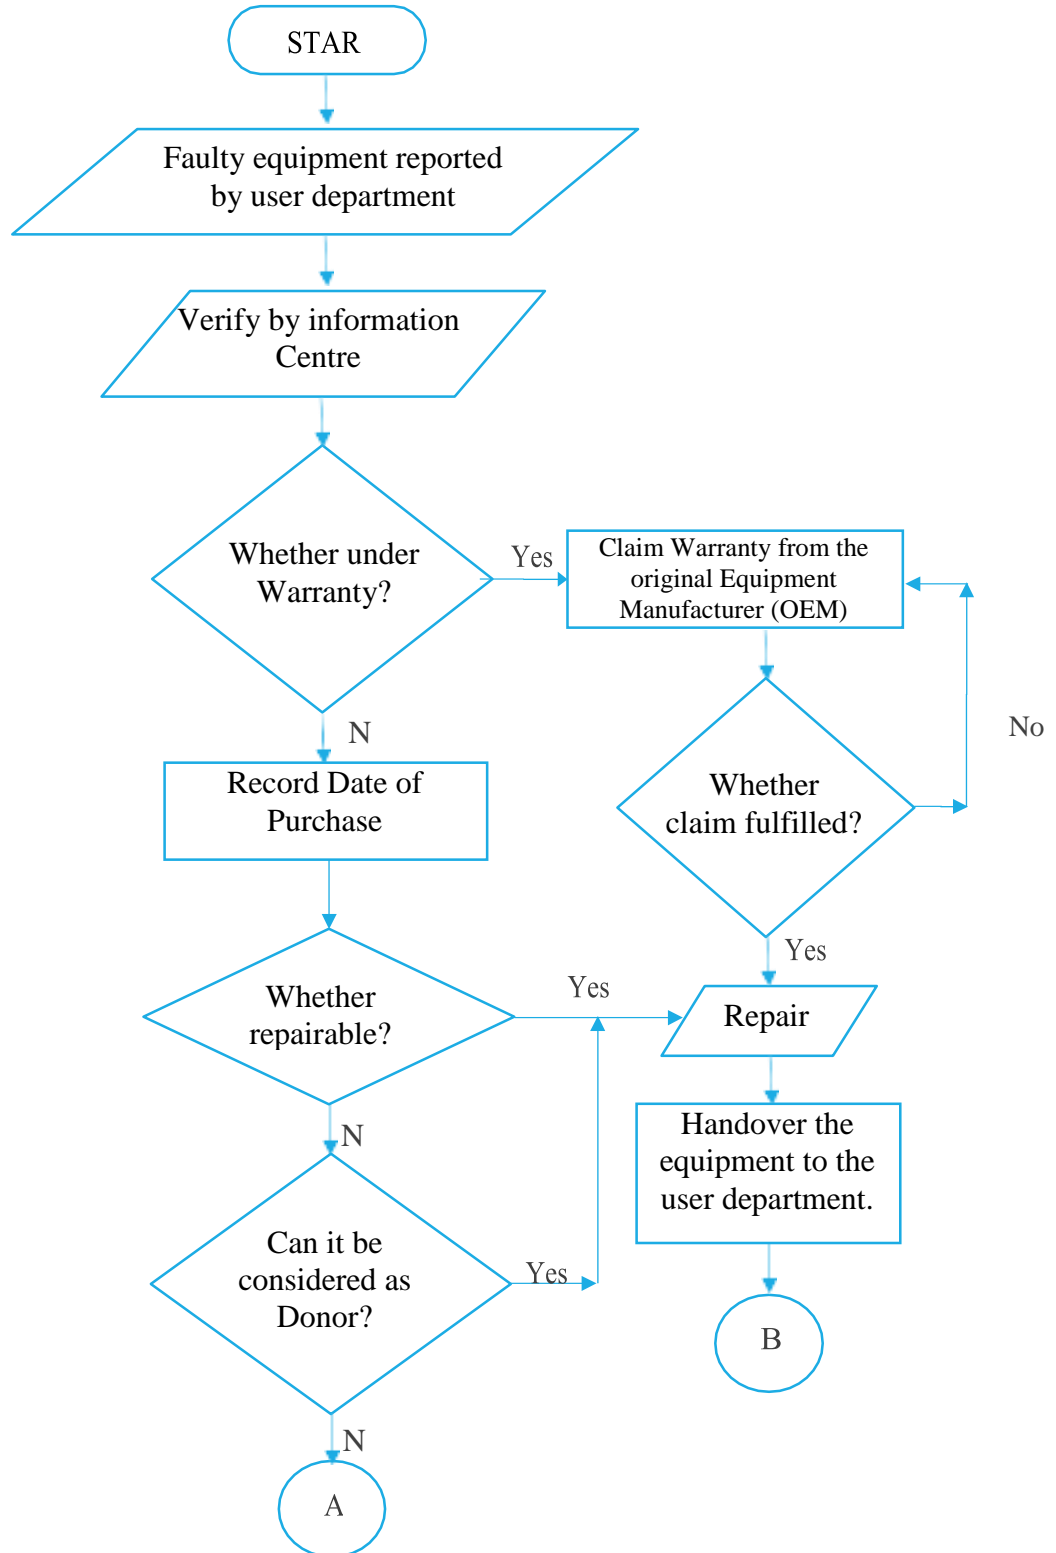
STAR

Faulty equipment reported by user department

Verify by information Centre

Whether under Warranty?

Yes

Claim Warranty from the original Equipment Manufacturer (OEM)

N

Record Date of Purchase

Whether claim fulfilled?

No

Yes

Whether repairable?

Yes

Repair

N

Handover the equipment to the user department.

Can it be considered as Donor?

Yes

B

N

A